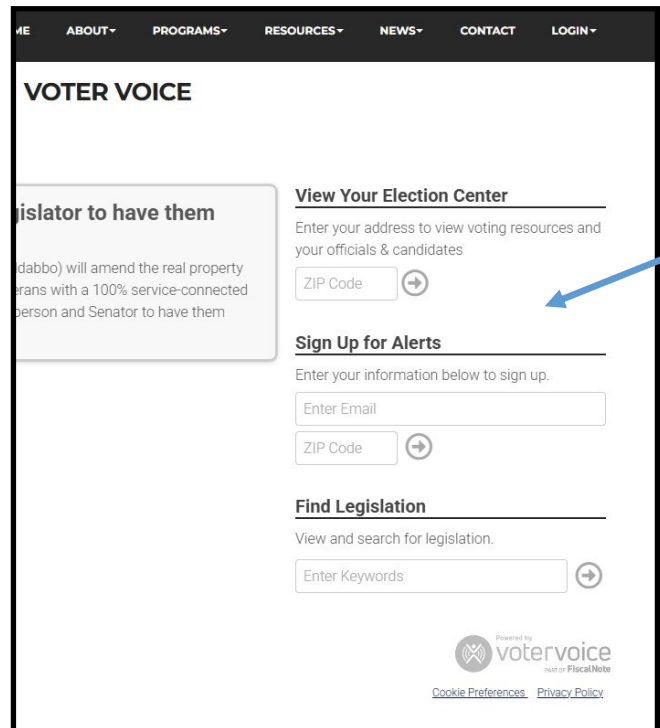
ME ABOUT▾ PROGRAMS▾ RESOURCES▾ NEWS▾ CONTACT LOGIN▾

VOTER VOICE

gislator to have them

ddabbo) will amend the real property erans with a 100% service-connected person and Senator to have them

View Your Election Center

Enter your address to view voting resources and your officials & candidates

ZIP Code

Sign Up for Alerts

Enter your information below to sign up.

Enter Email

ZIP Code

Find Legislation

View and search for legislation.

Enter Keywords

Powered by votervoice PART OF FiscalNote

Cookie Preferences Privacy Policy